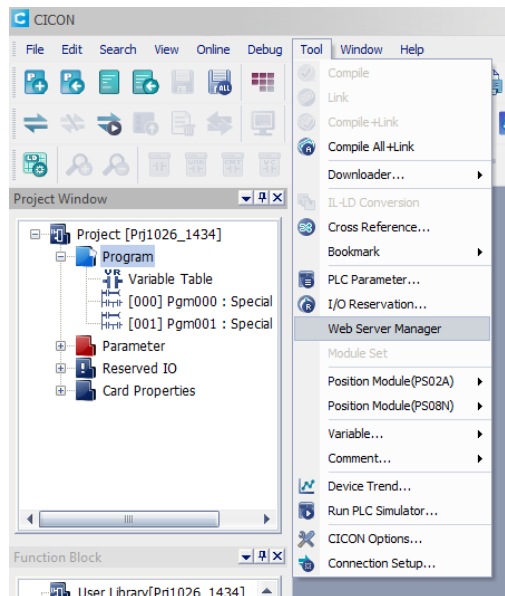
CICON

File Edit Search View Online Debug Tool Window Help

Project Window

Project [Prj1026_1434]
Program
Variable Table
[000] Pgm000 : Special
[001] Pgm001 : Special
Parameter
Reserved IO
Card Properties

Function Block

User Library[Prj1026_1434]

Compile
Link
Compile+Link
Compile All+Link
Downloader...
IL-LD Conversion
Cross Reference...
Bookmark
PLC Parameter...
I/O Reservation...
Web Server Manager
Module Set
Position Module(PS02A)
Position Module(PS08N)
Variable...
Comment...
Device Trend...
Run PLC Simulator...
CICON Options...
Connection Setup...